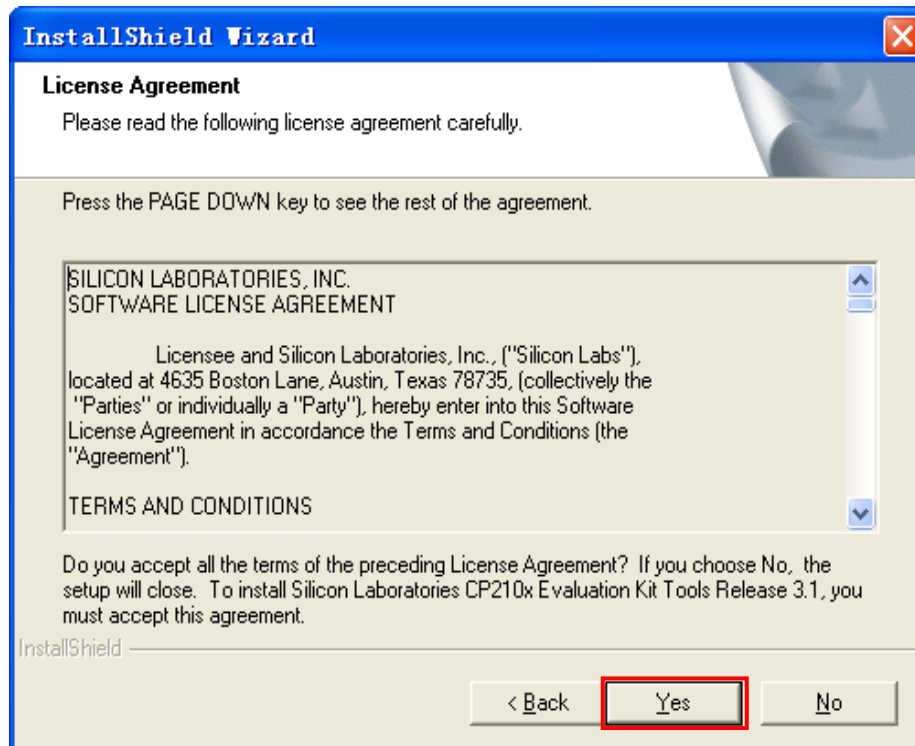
InstallShield Wizard

License Agreement

Please read the following license agreement carefully.

Press the PAGE DOWN key to see the rest of the agreement.

SILICON LABORATORIES, INC.
SOFTWARE LICENSE AGREEMENT

Licensee and Silicon Laboratories, Inc., ("Silicon Labs"), located at 4635 Boston Lane, Austin, Texas 78735, (collectively the "Parties" or individually a "Party"), hereby enter into this Software License Agreement in accordance the Terms and Conditions (the "Agreement").

TERMS AND CONDITIONS

Do you accept all the terms of the preceding License Agreement? If you choose No, the setup will close. To install Silicon Laboratories CP210x Evaluation Kit Tools Release 3.1, you must accept this agreement.

InstallShield

< Back

Yes

No